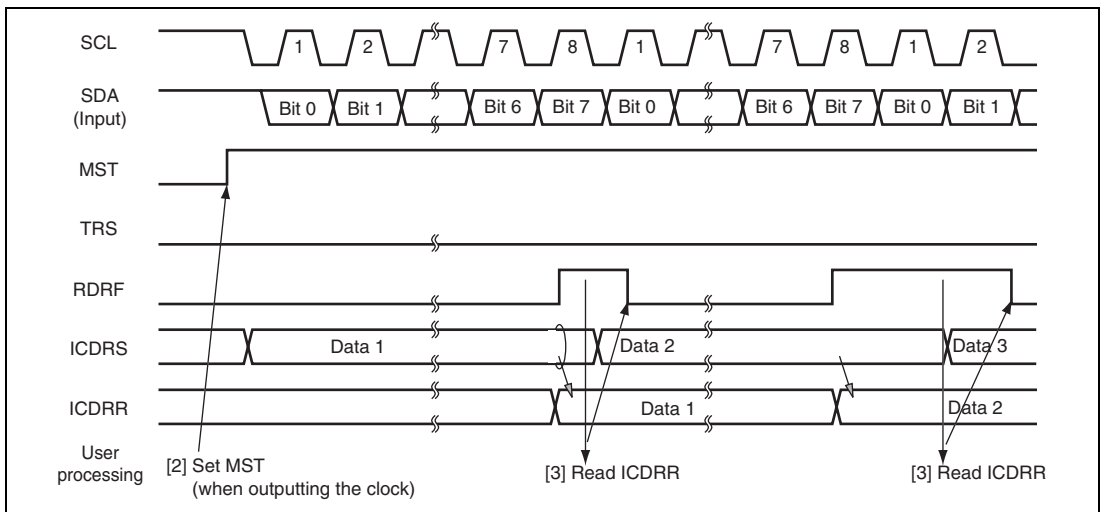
SCL
1 2 7 8 1 7 8 1 2

SDA (Input)
Bit 0 Bit 1 Bit 6 Bit 7 Bit 0 Bit 6 Bit 7 Bit 0 Bit 1

MST

TRS

RDRF

ICDRS
Data 1 Data 2 Data 3

ICDRR
Data 1 Data 2

User processing
[2] Set MST (when outputting the clock)
[3] Read ICDRR
[3] Read ICDRR